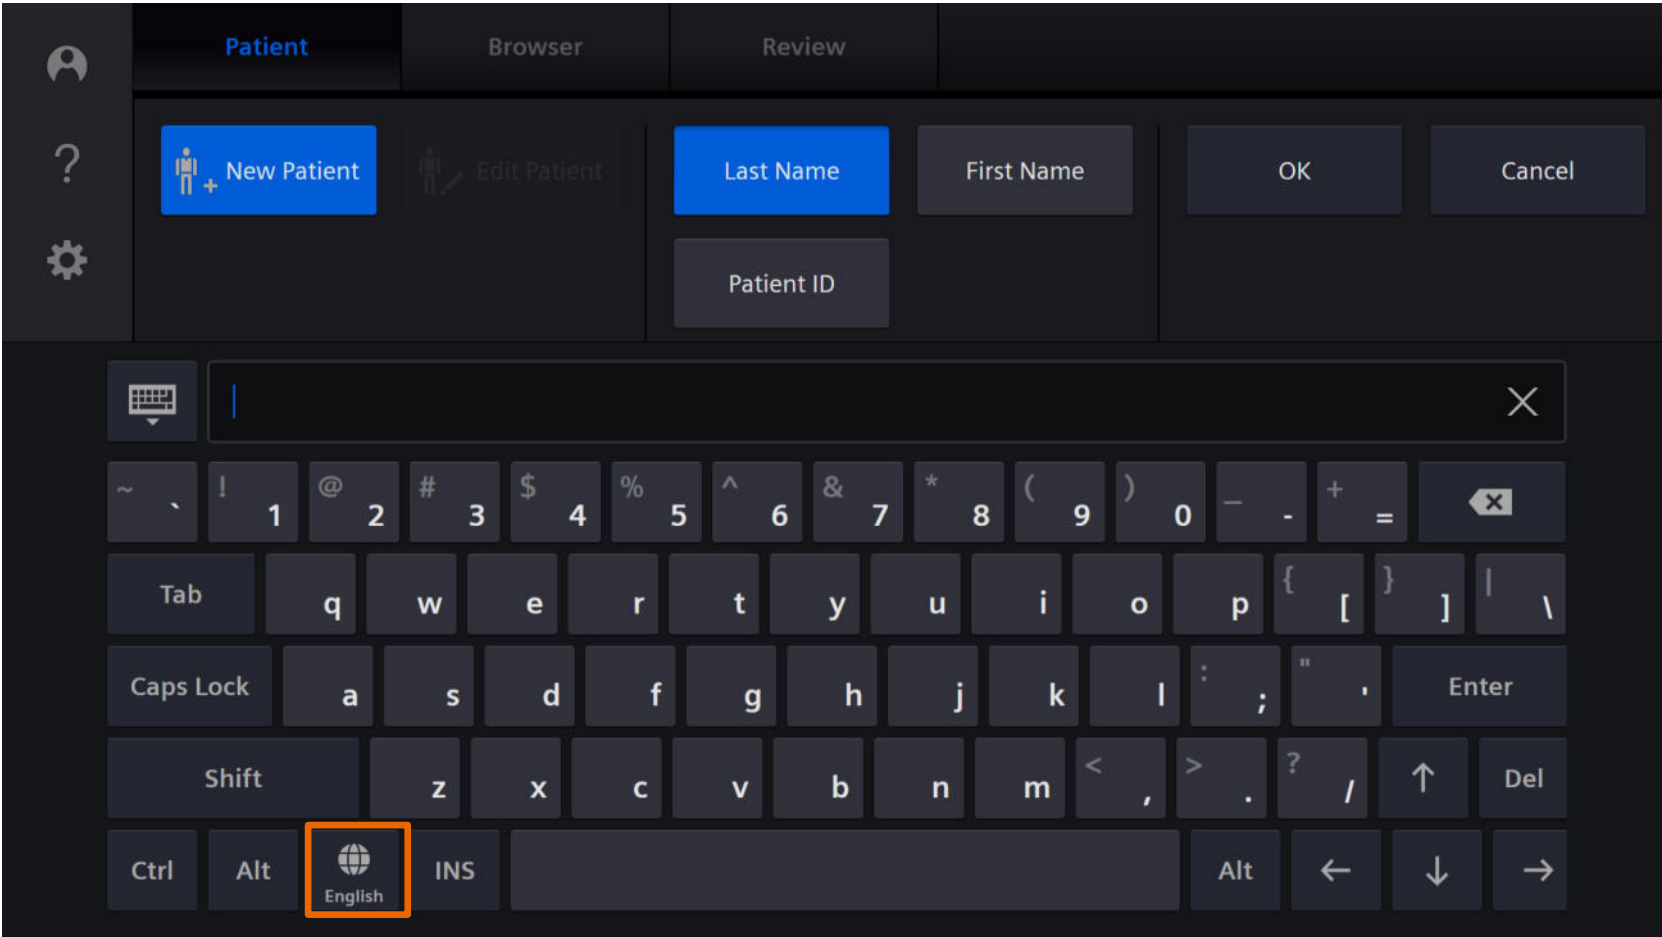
Patient
Browser
Review

?

New Patient
Edit Patient
Last Name
First Name
OK
Cancel
Patient ID

~ ` ! 1 @ 2 # 3 $ 4 % 5 ^ 6 & 7 * 8 ( 9 ) 0 _ - + =
Tab q w e r t y u i o p { [ } ] | \
Caps Lock a s d f g h j k l : ; " ' Enter
Shift z x c v b n m < , > . ? / ↑ Del
Ctrl Alt English INS Alt ← ↓ →